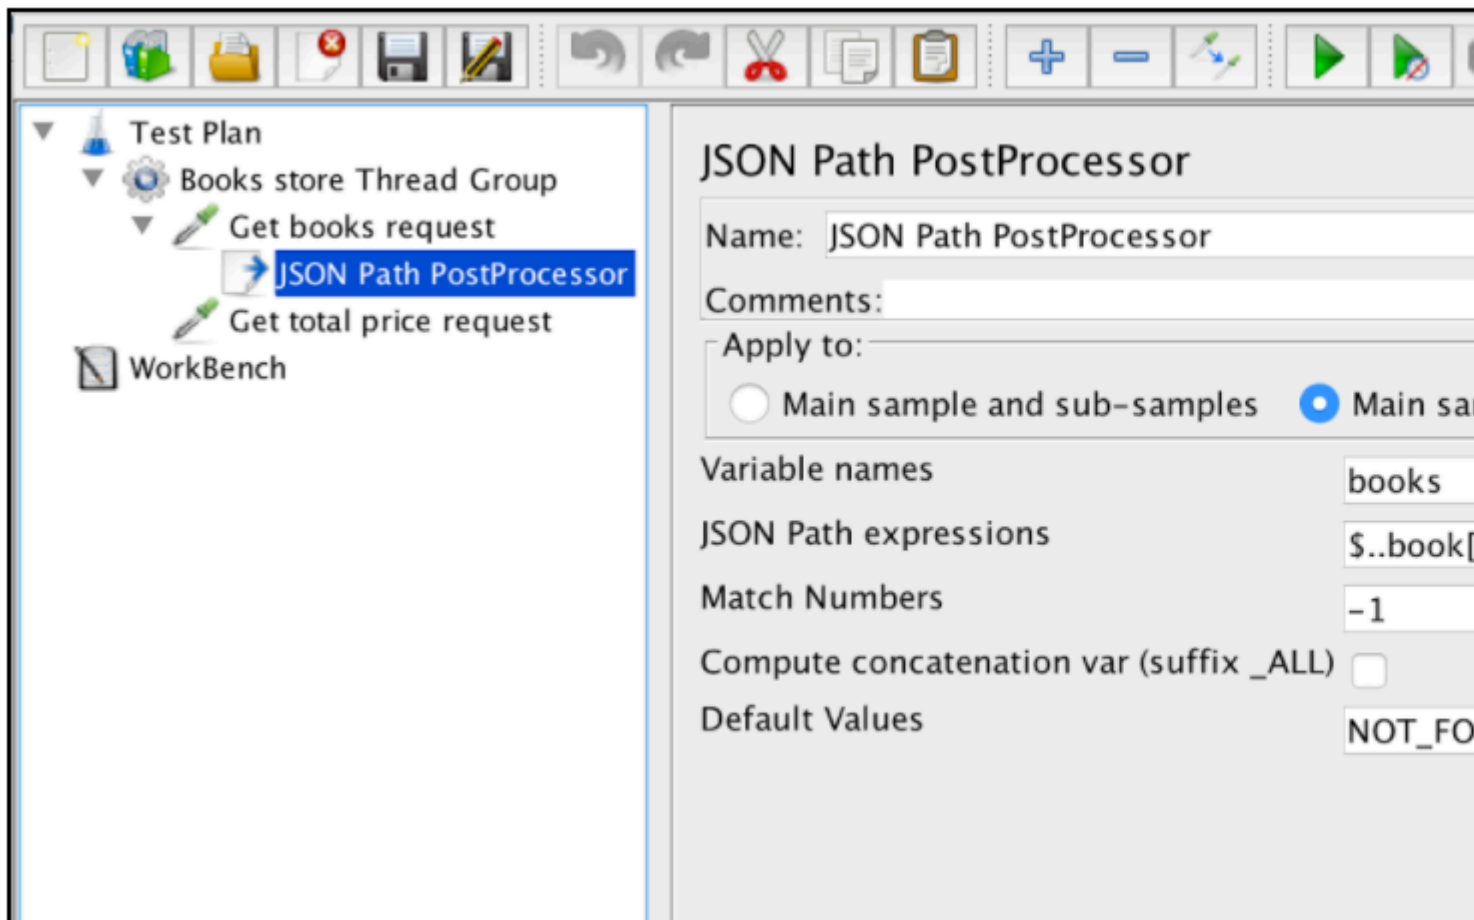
Test Plan
Books store Thread Group
Get books request
JSON Path PostProcessor
Get total price request
WorkBench

JSON Path PostProcessor

Name: JSON Path PostProcessor

Comments:

Apply to:

Main sample and sub-samples
Main sa

Variable names
books

JSON Path expressions
$..book[

Match Numbers
-1

Compute concatenation var (suffix _ALL)

Default Values
NOT_FO